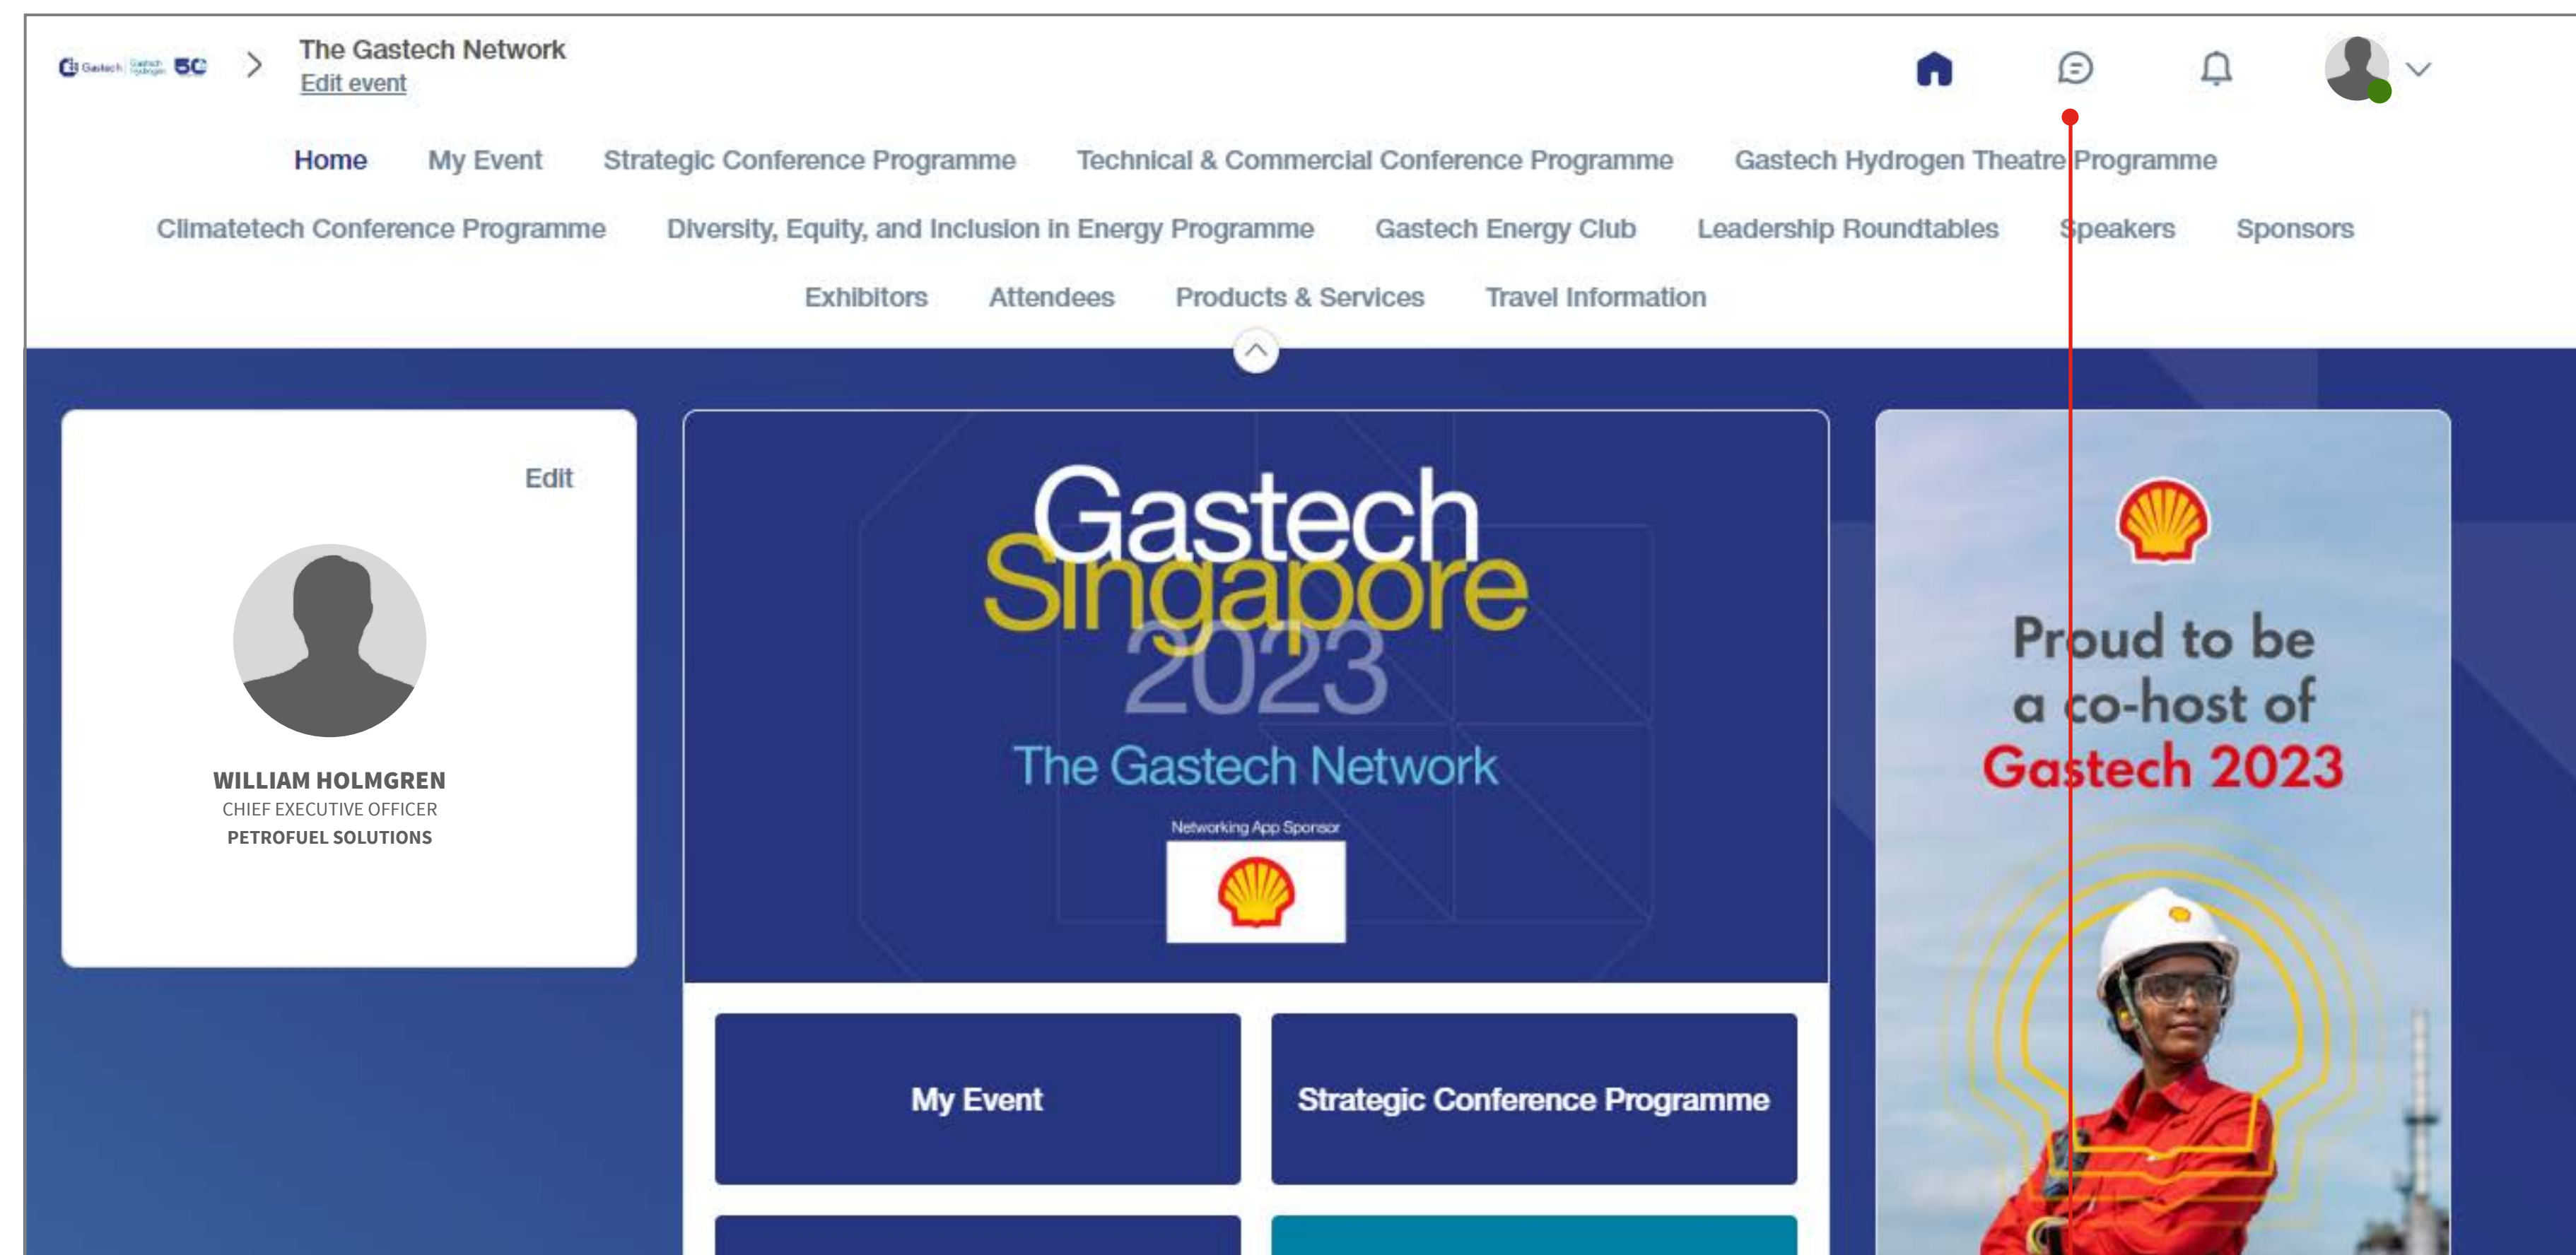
Gastech Gastech Hydrogen 50

The Gastech Network
Edit event

Home My Event Strategic Conference Programme Technical & Commercial Conference Programme Gastech Hydrogen Theatre Programme Climatetech Conference Programme Diversity, Equity, and Inclusion in Energy Programme Gastech Energy Club Leadership Roundtables Speakers Sponsors Exhibitors Attendees Products & Services Travel Information

Edit

WILLIAM HOLMGREN
CHIEF EXECUTIVE OFFICER
PETROFUEL SOLUTIONS

Gastech Singapore 2023
The Gastech Network
Networking App Sponsor

Proud to be a co-host of Gastech 2023

My Event

Strategic Conference Programme